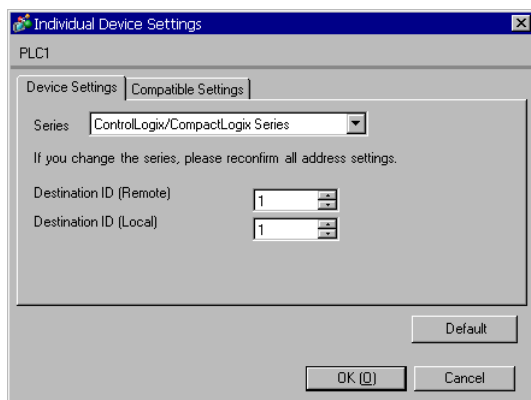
Individual Device Settings

PLC1

Device Settings | Compatible Settings

Series ControlLogix/CompactLogix Series

If you change the series, please reconfirm all address settings.

Destination ID (Remote) 1

Destination ID (Local) 1

Default

OK (O) Cancel